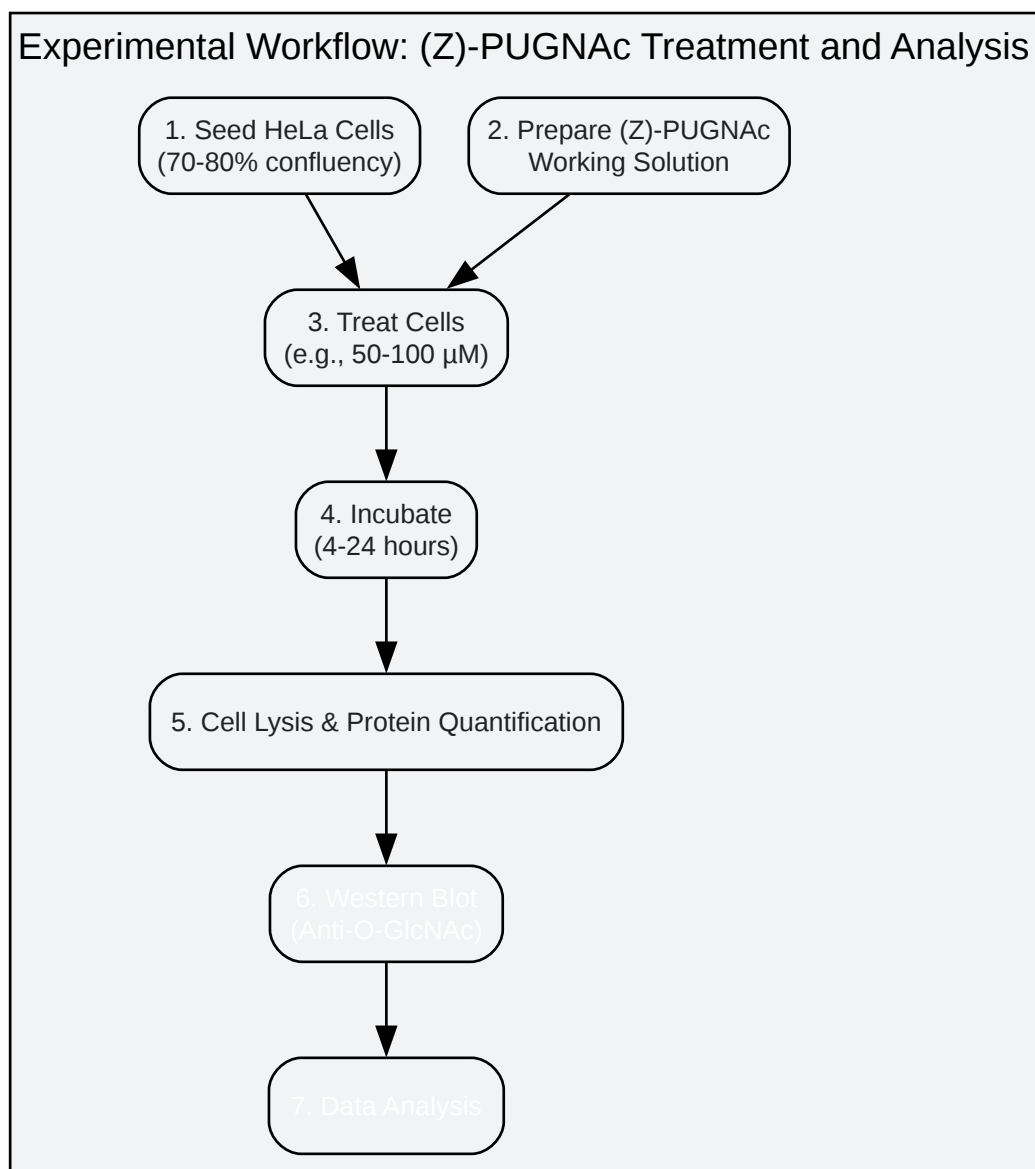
Experimental Workflow: (Z)-PUGNAc Treatment and Analysis

1. Seed HeLa Cells (70-80% confluency)

2. Prepare (Z)-PUGNAc Working Solution

3. Treat Cells (e.g., 50-100 µM)

4. Incubate (4-24 hours)

5. Cell Lysis & Protein Quantification

6. Western Blot (Anti-O-GlcNAc)

7. Data Analysis